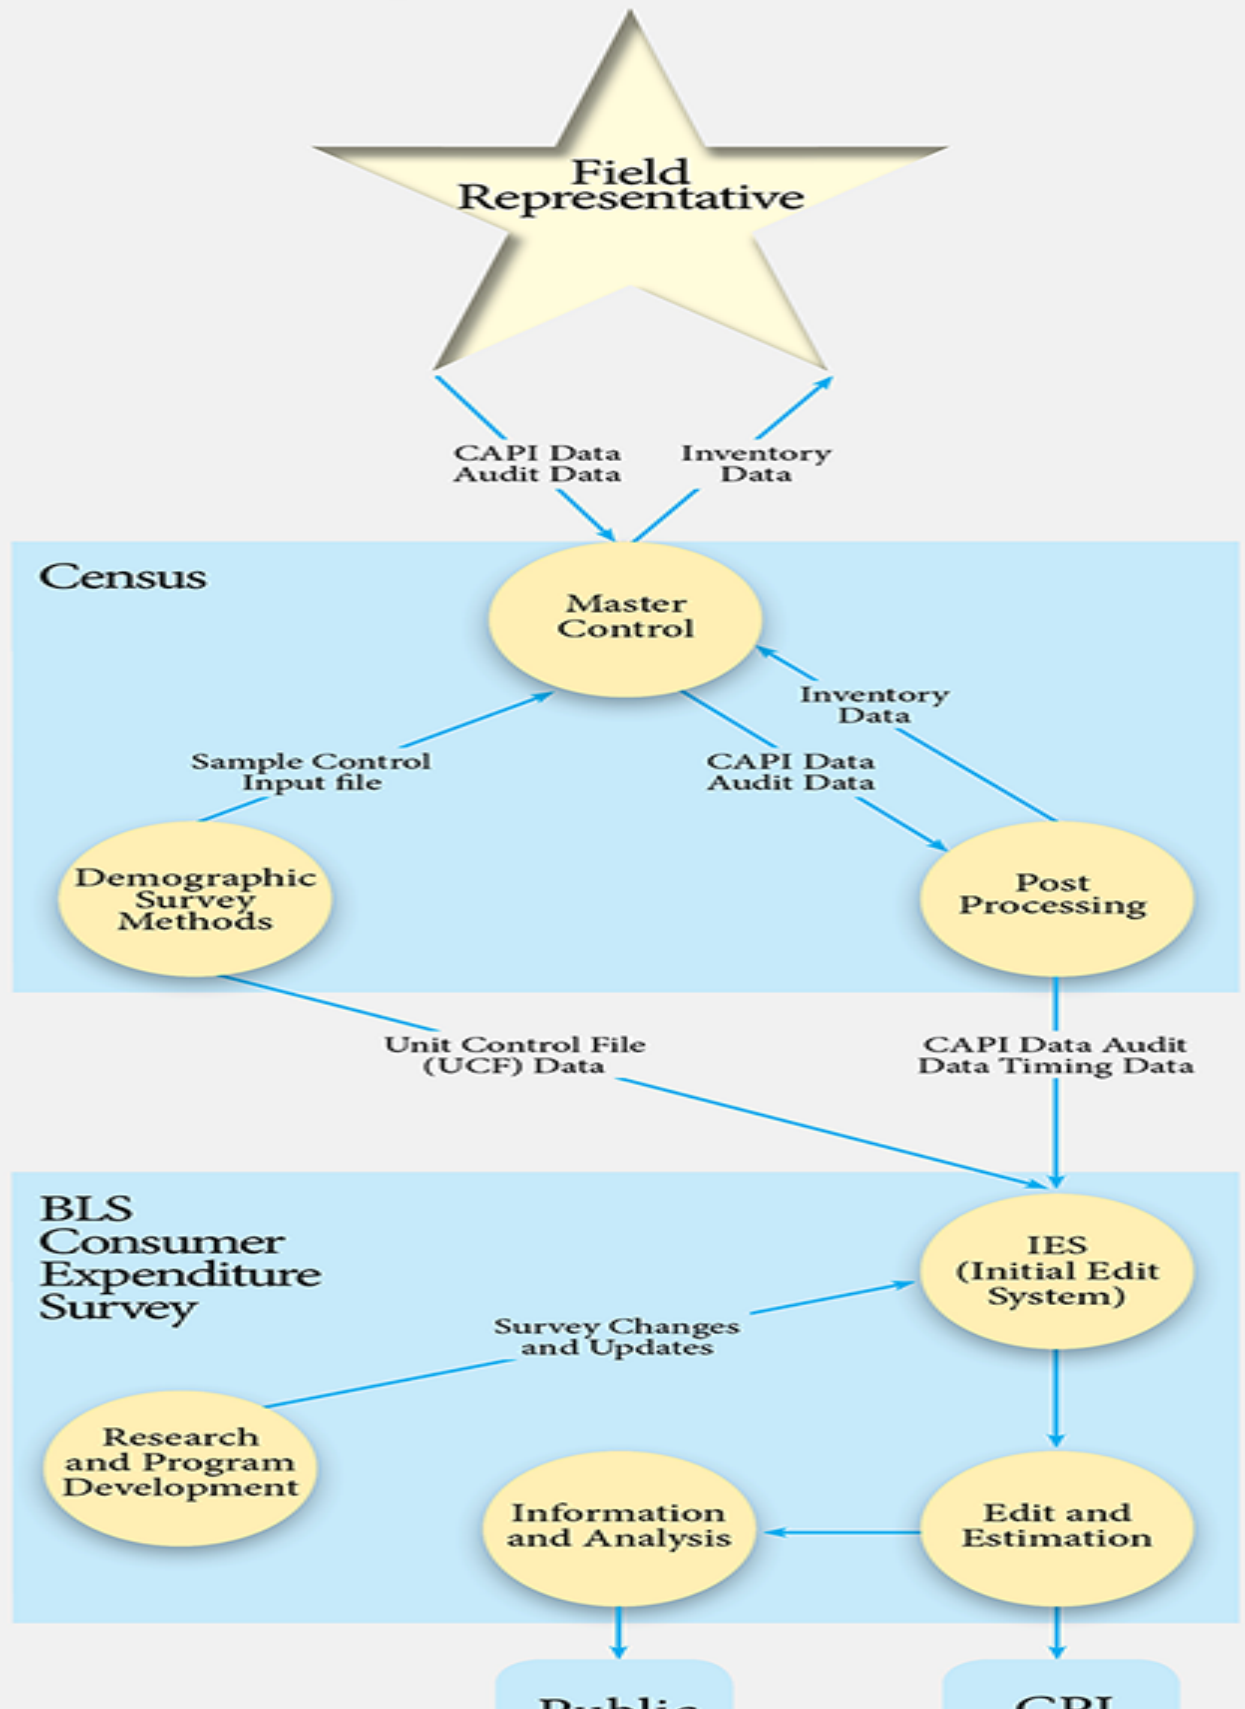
Field Representative

CAPI Data Audit Data

Inventory Data

Census

Master Control

Inventory Data

Sample Control Input file

CAPI Data Audit Data

Demographic Survey Methods

Post Processing

Unit Control File (UCF) Data

CAPI Data Audit Data Timing Data

BLS Consumer Expenditure Survey

IES (Initial Edit System)

Survey Changes and Updates

Research and Program Development

Information and Analysis

Edit and Estimation

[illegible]

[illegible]